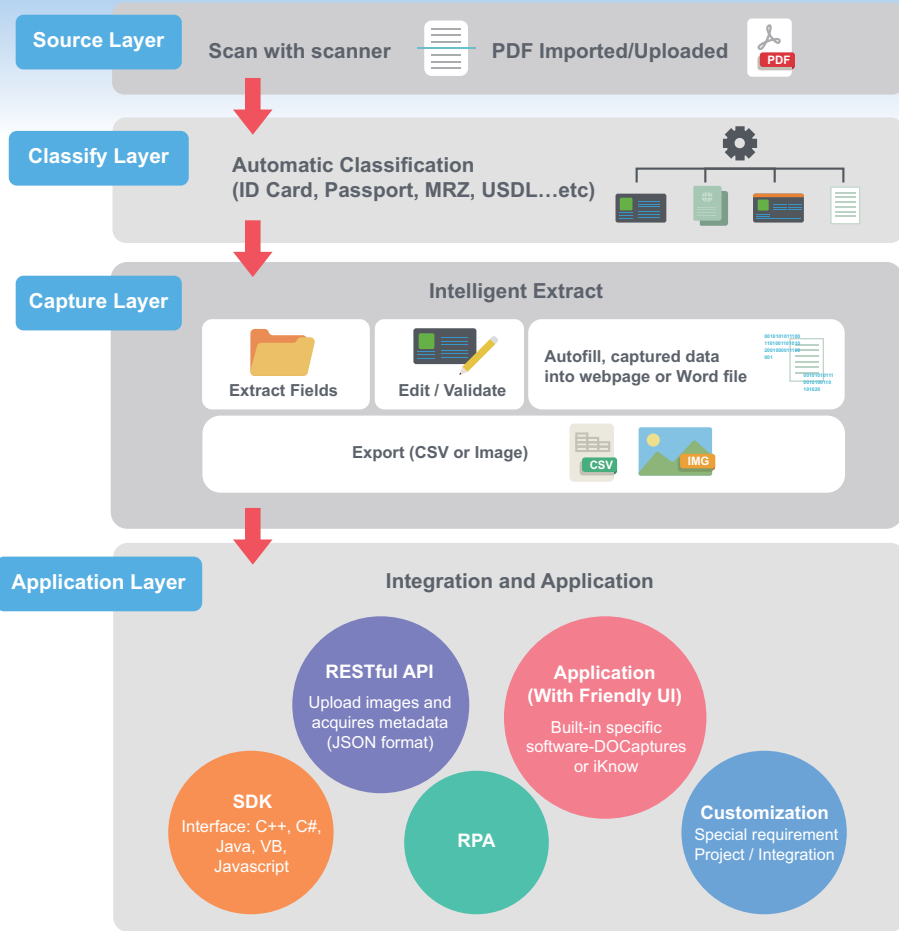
Source Layer

Scan with scanner

PDF Imported/Uploaded

PDF

Classify Layer

Automatic Classification (ID Card, Passport, MRZ, USDL…etc)

Capture Layer

Intelligent Extract

Extract Fields

Edit / Validate

Autofill, captured data into webpage or Word file

Export (CSV or Image)

CSV

IMG

Application Layer

Integration and Application

RESTful API

Upload images and acquires metadata (JSON format)

Application (With Friendly UI)

Built-in specific software-DOCaptures or iKnow

SDK

Interface: C++, C#, Java, VB, Javascript

RPA

Customization

Special requirement Project / Integration